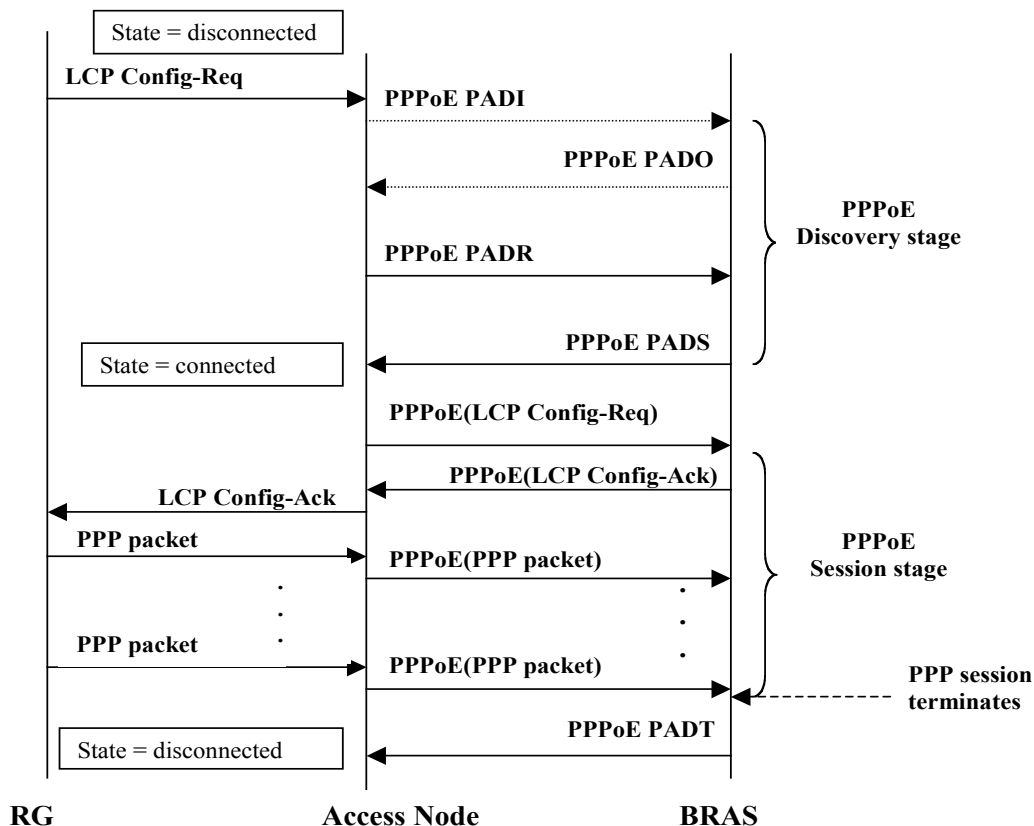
State = disconnected

LCP Config-Req

PPPoE PADI

PPPoE PADO

PPPoE Discovery stage

PPPoE PADR

PPPoE PADS

State = connected

PPPoE(LCP Config-Req)

PPPoE(LCP Config-Ack)

LCP Config-Ack

PPP packet

PPPoE(PPP packet)

PPPoE Session stage

PPP packet

PPPoE(PPP packet)

PPP session terminates

PPPoE PADT

State = disconnected

RG

Access Node

BRAS